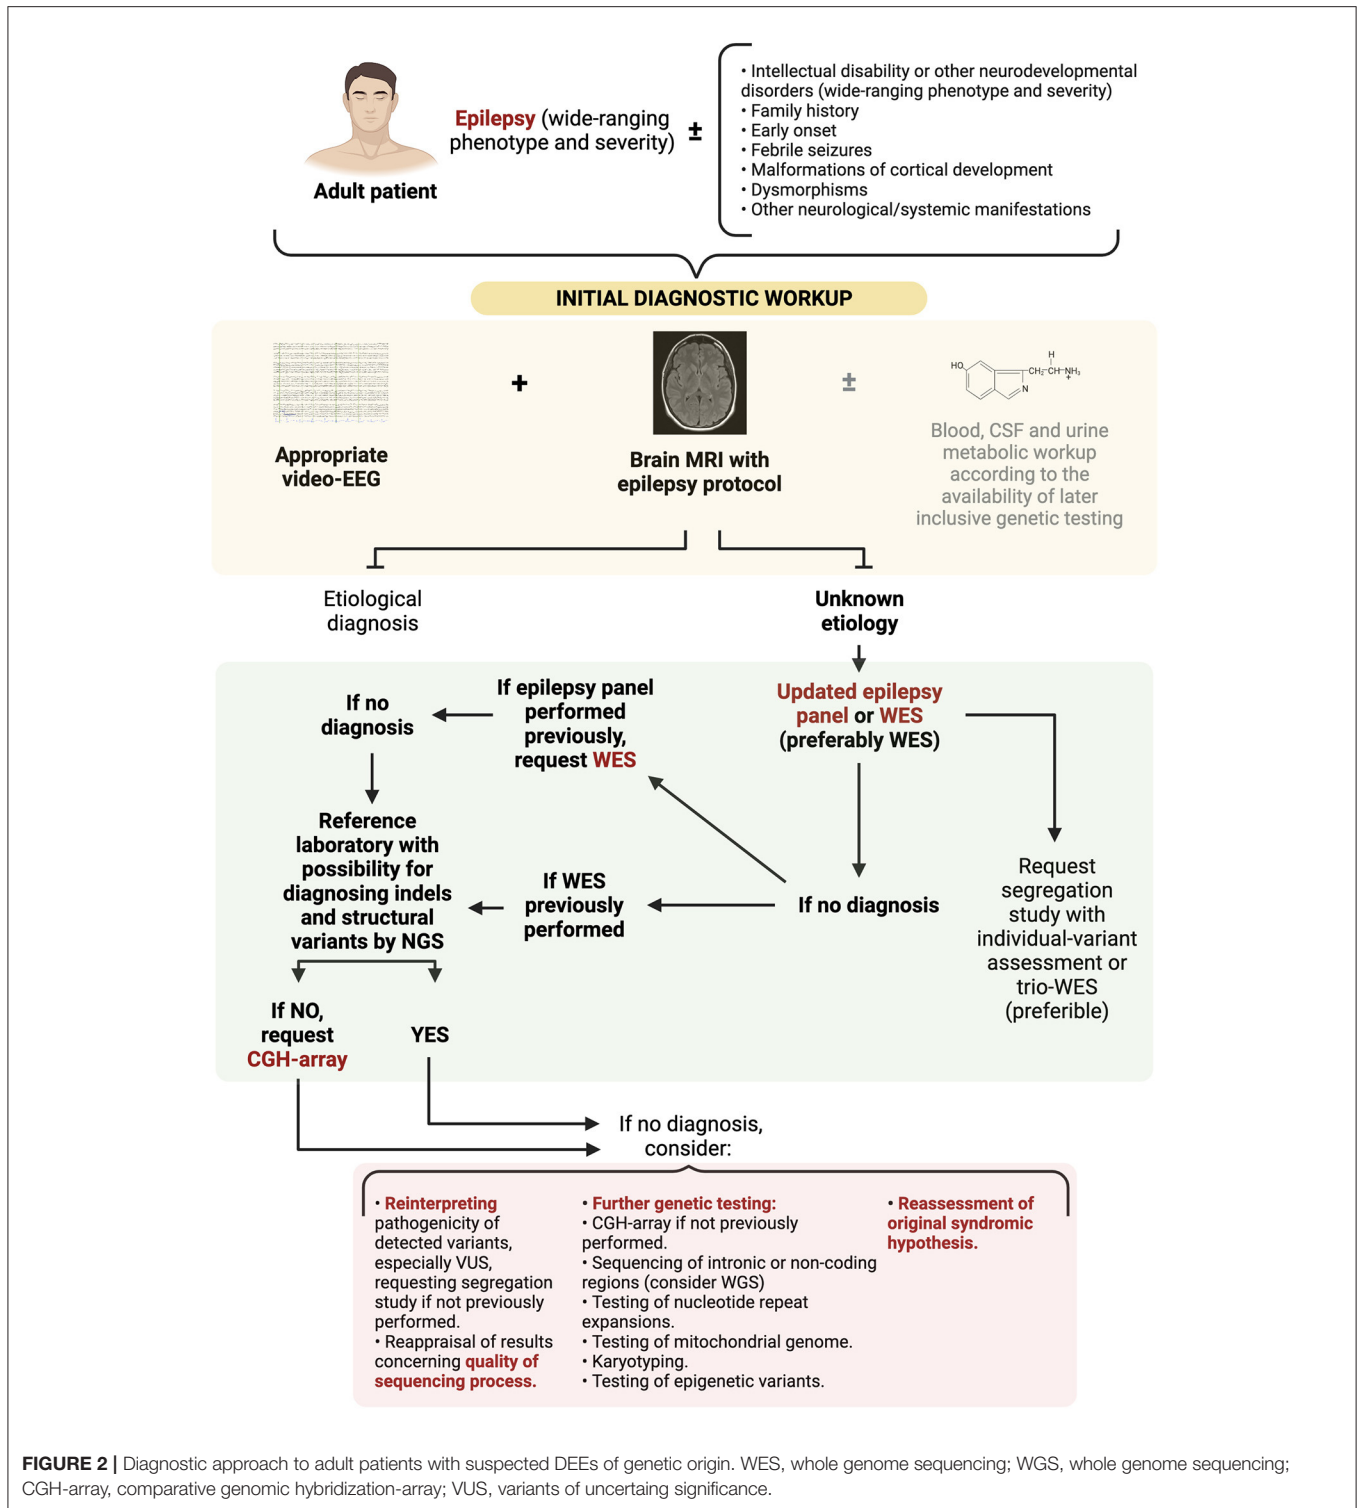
Adult patient

Epilepsy (wide-ranging phenotype and severity) ±

• Intellectual disability or other neurodevelopmental disorders (wide-ranging phenotype and severity)
• Family history
• Early onset
• Febrile seizures
• Malformations of cortical development
• Dysmorphisms
• Other neurological/systemic manifestations

INITIAL DIAGNOSTIC WORKUP

Appropriate video-EEG

+

Brain MRI with epilepsy protocol

±

HO

H

$CH_2$–CH–$NH_3$

N

Blood, CSF and urine metabolic workup according to the availability of later inclusive genetic testing

Etiological diagnosis

Unknown etiology

Updated epilepsy panel or WES (preferably WES)

If epilepsy panel performed previously, request WES

If no diagnosis

Reference laboratory with possibility for diagnosing indels and structural variants by NGS

If WES previously performed

If no diagnosis

Request segregation study with individual-variant assessment or trio-WES (preferible)

If NO, request CGH-array

YES

If no diagnosis, consider:

• Reinterpreting pathogenicity of detected variants, especially VUS, requesting segregation study if not previously performed.
• Reappraisal of results concerning quality of sequencing process.

• Further genetic testing:
• CGH-array if not previously performed.
• Sequencing of intronic or non-coding regions (consider WGS)
• Testing of nucleotide repeat expansions.
• Testing of mitochondrial genome.
• Karyotyping.
• Testing of epigenetic variants.

• Reassessment of original syndromic hypothesis.

FIGURE 2 | Diagnostic approach to adult patients with suspected DEEs of genetic origin. WES, whole genome sequencing; WGS, whole genome sequencing; CGH-array, comparative genomic hybridization-array; VUS, variants of uncertaing significance.